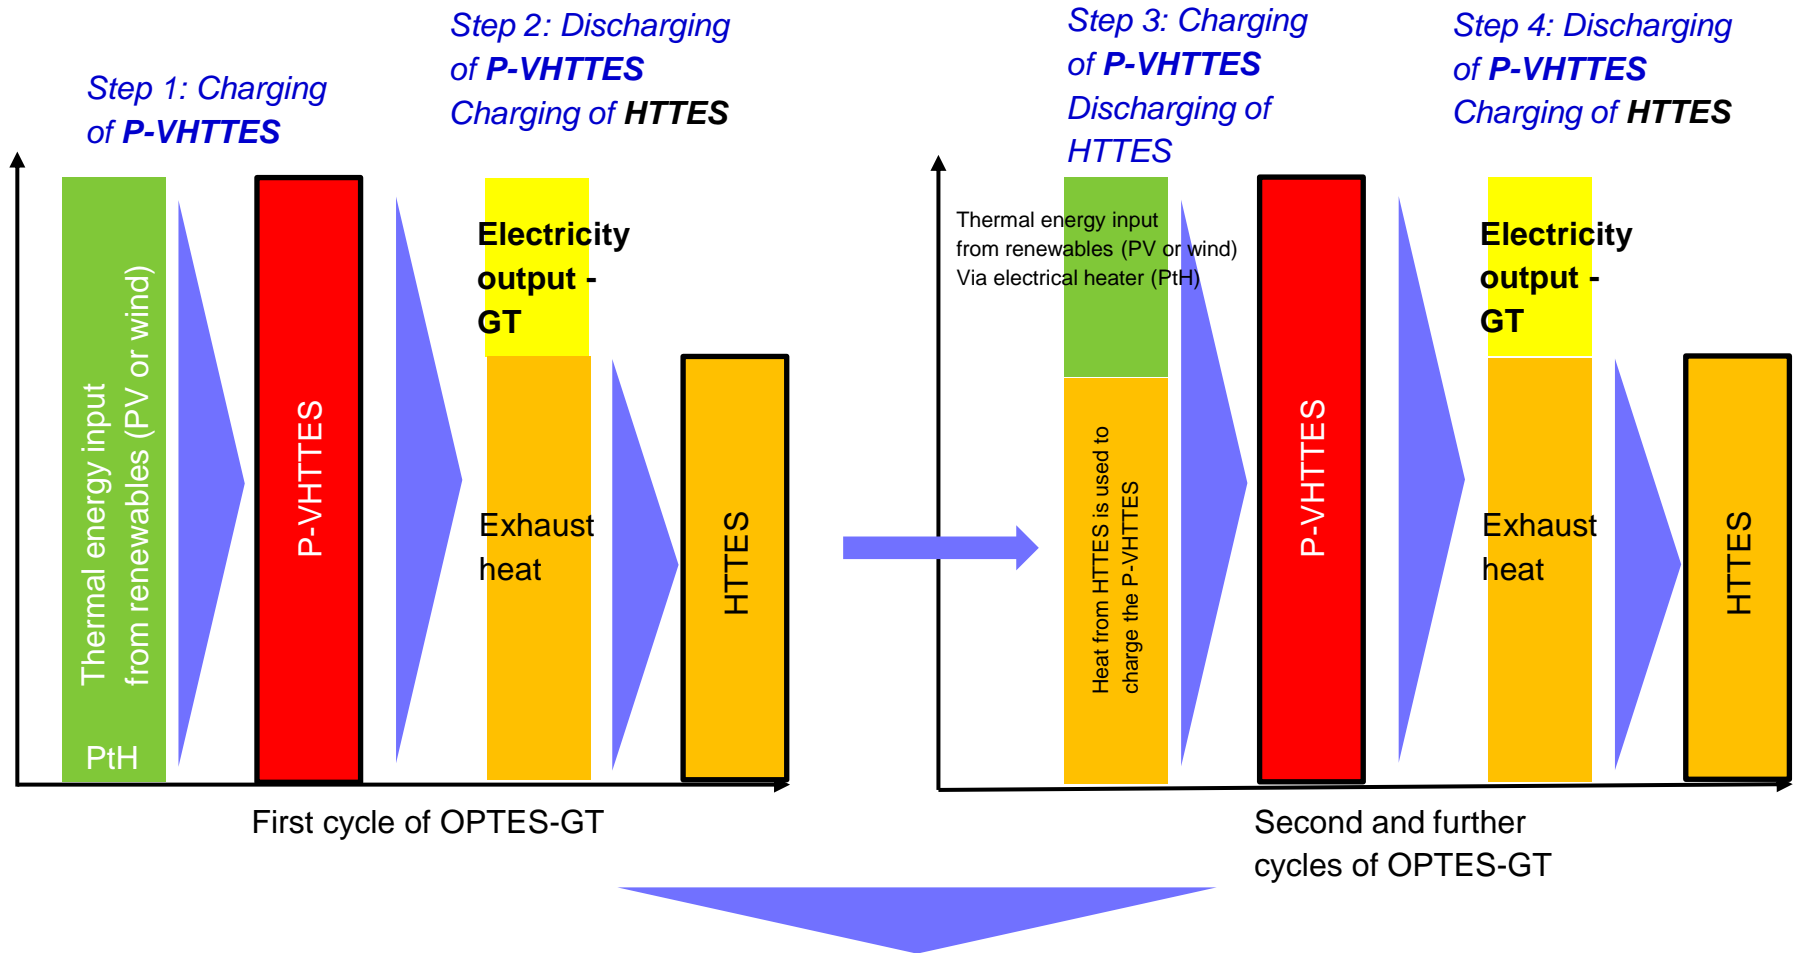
Step 1: Charging of P-VHTTES

Step 2: Discharging of P-VHTTES Charging of HTTES

Step 3: Charging of P-VHTTES Discharging of HTTES

Step 4: Discharging of P-VHTTES Charging of HTTES

Thermal energy input from renewables (PV or wind)

PtH

P-VHTTES

Electricity output - GT

Exhaust heat

HTTES

First cycle of OPTES-GT

Thermal energy input from renewables (PV or wind) Via electrical heater (PtH)

Heat from HTTES is used to charge the P-VHTTES

P-VHTTES

Electricity output - GT

Exhaust heat

HTTES

Second and further cycles of OPTES-GT